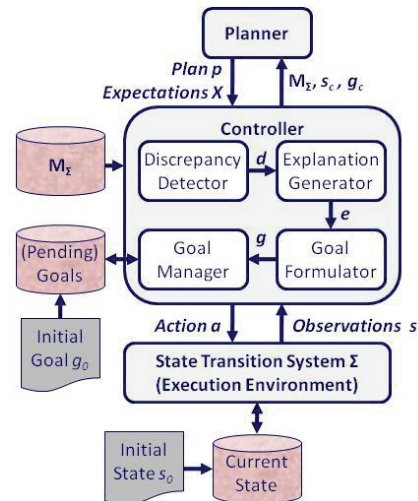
Planner

Plan $p$
Expectations $X$

$M_\Sigma$, $s_c$, $g_c$

Controller

$M_\Sigma$

Discrepancy Detector

$d$

Explanation Generator

$e$

(Pending) Goals

Goal Manager

$g$

Goal Formulator

Initial Goal $g_0$

Action $a$

Observations $s$

State Transition System Σ
(Execution Environment)

Initial State $s_0$

Current State